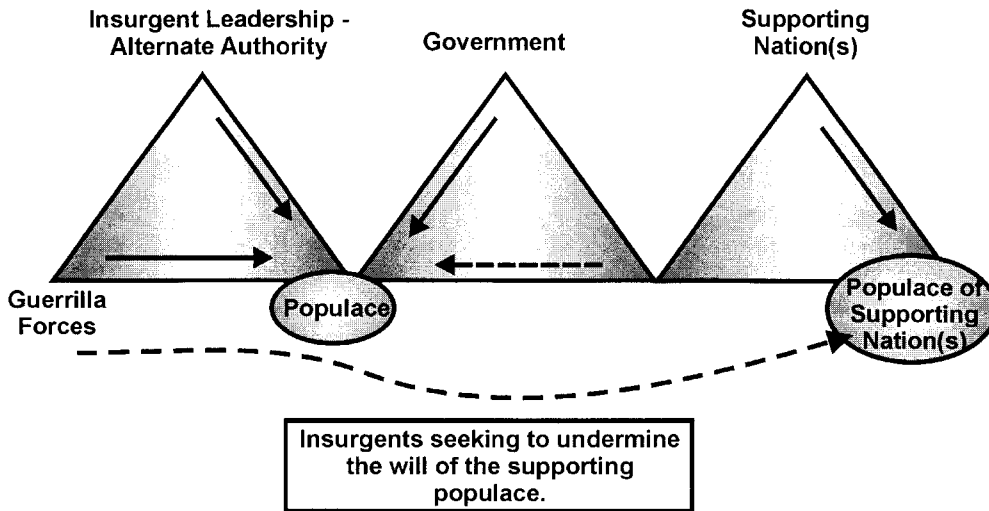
Insurgent Leadership - Alternate Authority

Government

Supporting Nation(s)

Guerrilla Forces

Populace

Populace of Supporting Nation(s)

Insurgents seeking to undermine the will of the supporting populace.